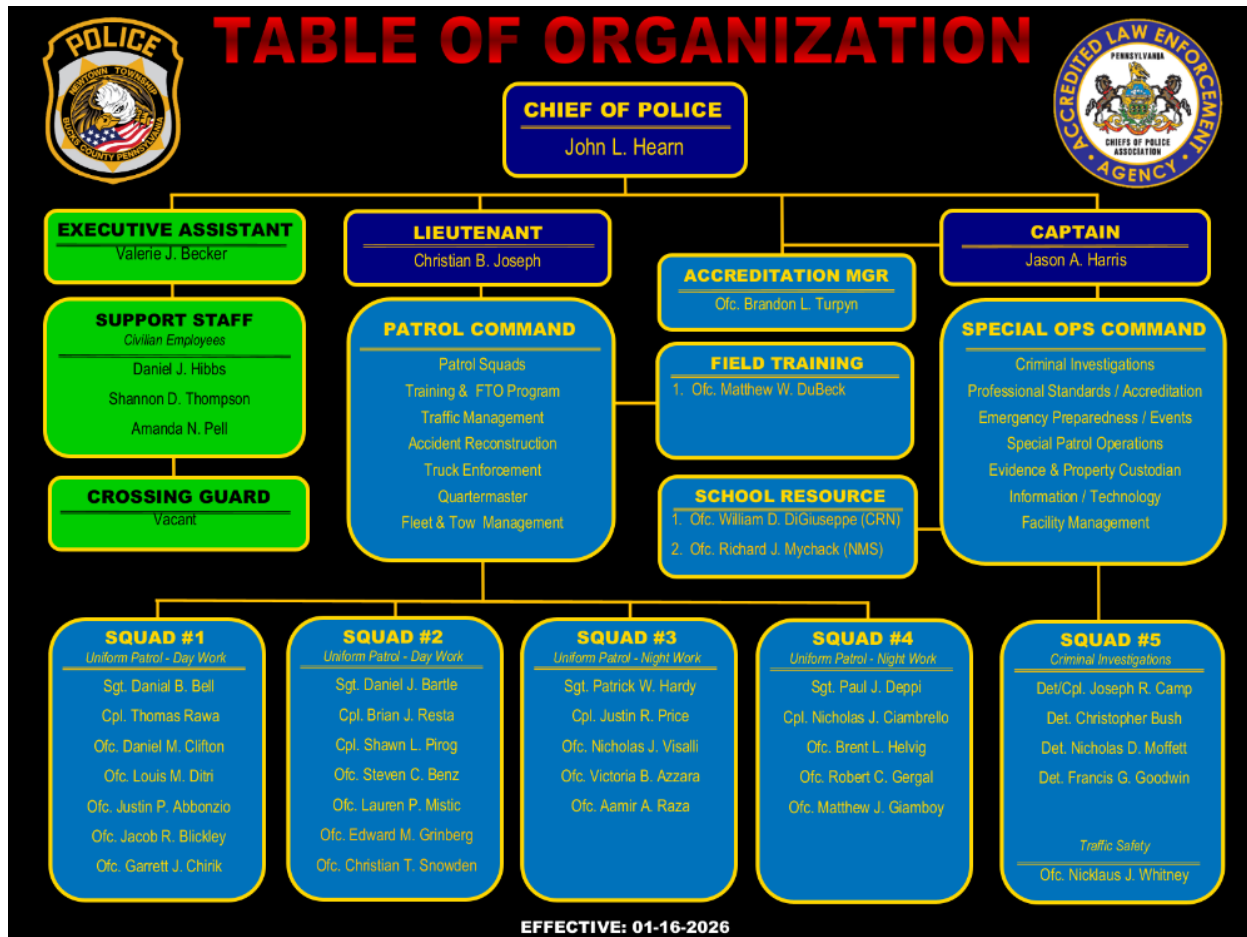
POLICE
NEWTOWN TOWNSHIP
BUCKS COUNTY PENNSYLVANIA

TABLE OF ORGANIZATION

ACCREDITED LAW ENFORCEMENT AGENCY
PENNSYLVANIA
CHIEFS OF POLICE ASSOCIATION

CHIEF OF POLICE
John L. Hearn

EXECUTIVE ASSISTANT
Valerie J. Becker

SUPPORT STAFF
Civilian Employees
Daniel J. Hibbs
Shannon D. Thompson
Amanda N. Pell

CROSSING GUARD
Vacant

LIEUTENANT
Christian B. Joseph

PATROL COMMAND
Patrol Squads
Training & FTO Program
Traffic Management
Accident Reconstruction
Truck Enforcement
Quartermaster
Fleet & Tow Management

ACCREDITATION MGR
Ofc. Brandon L. Turpyn

FIELD TRAINING
1. Ofc. Matthew W. DuBeck

SCHOOL RESOURCE
1. Ofc. William D. DiGiuseppe (CRN)
2. Ofc. Richard J. Mychack (NMS)

CAPTAIN
Jason A. Harris

SPECIAL OPS COMMAND
Criminal Investigations
Professional Standards / Accreditation
Emergency Preparedness / Events
Special Patrol Operations
Evidence & Property Custodian
Information / Technology
Facility Management

SQUAD #1
Uniform Patrol - Day Work
Sgt. Danial B. Bell
Cpl. Thomas Rawa
Ofc. Daniel M. Clifton
Ofc. Louis M. Ditri
Ofc. Justin P. Abbonzio
Ofc. Jacob R. Blickley
Ofc. Garrett J. Chirik

SQUAD #2
Uniform Patrol - Day Work
Sgt. Daniel J. Bartle
Cpl. Brian J. Resta
Cpl. Shawn L. Pirog
Ofc. Steven C. Benz
Ofc. Lauren P. Mistic
Ofc. Edward M. Grinberg
Ofc. Christian T. Snowden

SQUAD #3
Uniform Patrol - Night Work
Sgt. Patrick W. Hardy
Cpl. Justin R. Price
Ofc. Nicholas J. Visalli
Ofc. Victoria B. Azzara
Ofc. Aamir A. Raza

SQUAD #4
Uniform Patrol - Night Work
Sgt. Paul J. Deppi
Cpl. Nicholas J. Ciambrello
Ofc. Brent L. Helvig
Ofc. Robert C. Gergal
Ofc. Matthew J. Giamboy

SQUAD #5
Criminal Investigations
Det/Cpl. Joseph R. Camp
Det. Christopher Bush
Det. Nicholas D. Moffett
Det. Francis G. Goodwin
Traffic Safety
Ofc. Nicklaus J. Whitney

EFFECTIVE: 01-16-2026